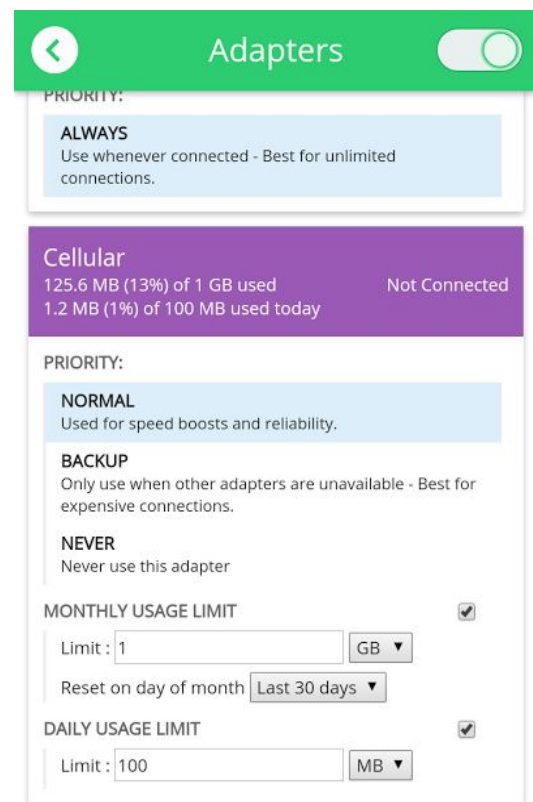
Adapters

PRIORITY:

ALWAYS
Use whenever connected - Best for unlimited connections.

Cellular
125.6 MB (13%) of 1 GB used
1.2 MB (1%) of 100 MB used today
Not Connected

PRIORITY:

NORMAL
Used for speed boosts and reliability.

BACKUP
Only use when other adapters are unavailable - Best for expensive connections.

NEVER
Never use this adapter

MONTHLY USAGE LIMIT

Limit : 1 GB ▼

Reset on day of month Last 30 days ▼

DAILY USAGE LIMIT

Limit : 100 MB ▼